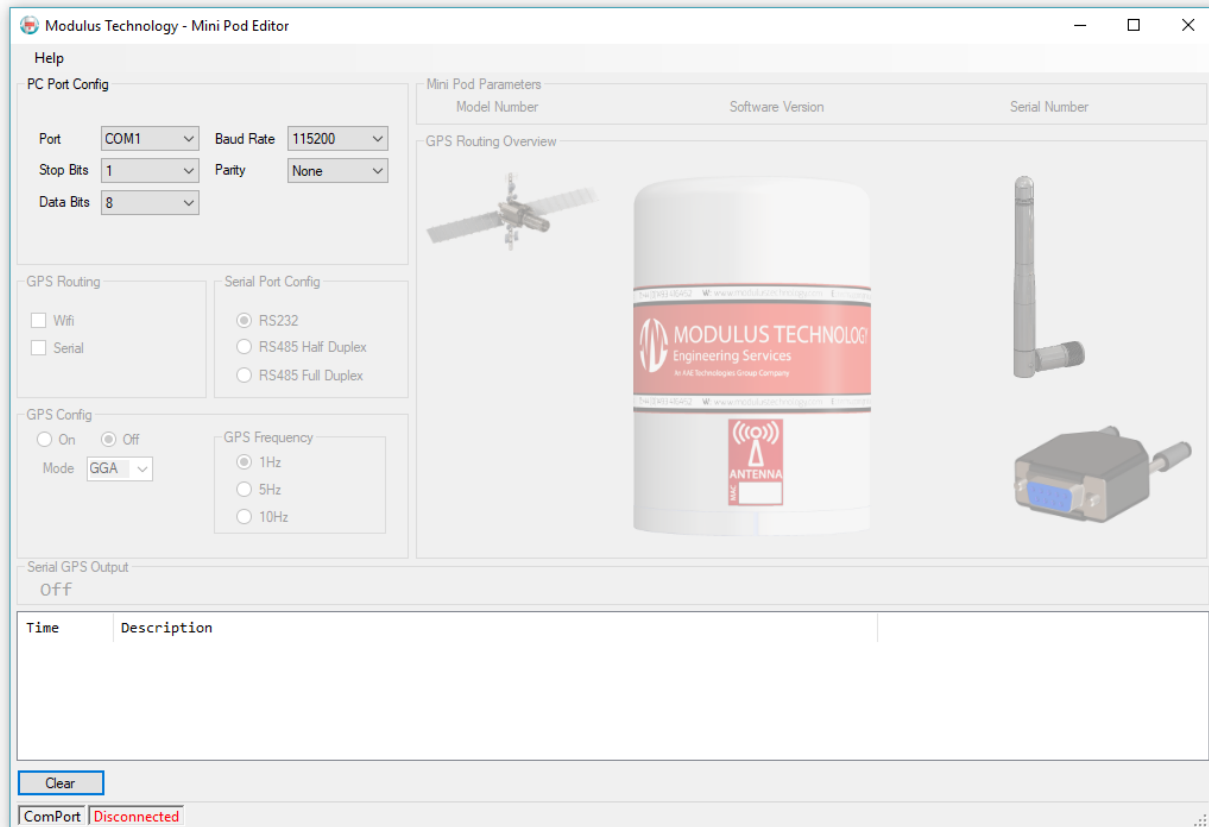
Modulus Technology - Mini Pod Editor

Help

PC Port Config

Port COM1
Baud Rate 115200
Stop Bits 1
Parity None
Data Bits 8

Mini Pod Parameters
Model Number
Software Version
Serial Number

GPS Routing Overview

T: +44 (0)1493 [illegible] W: www.modulustechnology.com

MODULUS TECHNOLOGY
Engineering Services
An AAE Technologies Group Company

T: +44 (0)1493 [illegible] W: www.modulustechnology.com

ANTENNA
MAC

GPS Routing
Wifi
Serial

Serial Port Config
RS232
RS485 Half Duplex
RS485 Full Duplex

GPS Config
On
Off
Mode GGA

GPS Frequency
1Hz
5Hz
10Hz

Serial GPS Output
Off

| Time | Description |
|---|---|

Clear

ComPort Disconnected